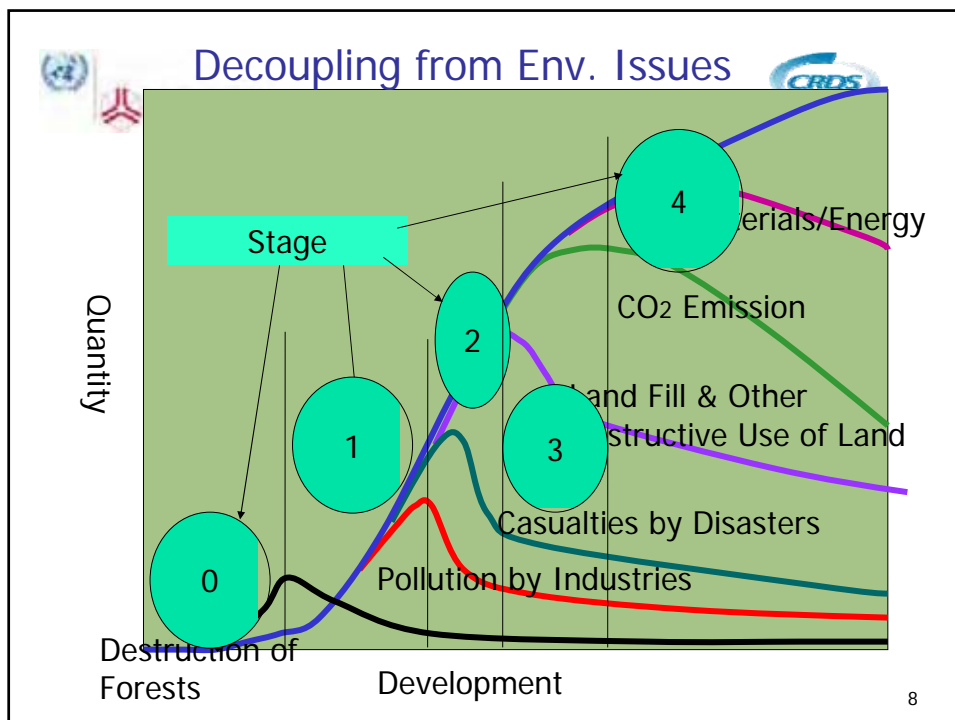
Decoupling from Env. Issues

CRDS

Stage

Quantity

4

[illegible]erials/Energy

CO2 Emission

2

1

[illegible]and Fill & Other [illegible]structive Use of Land

3

Casualties by Disasters

0

Pollution by Industries

Destruction of Forests

Development

8